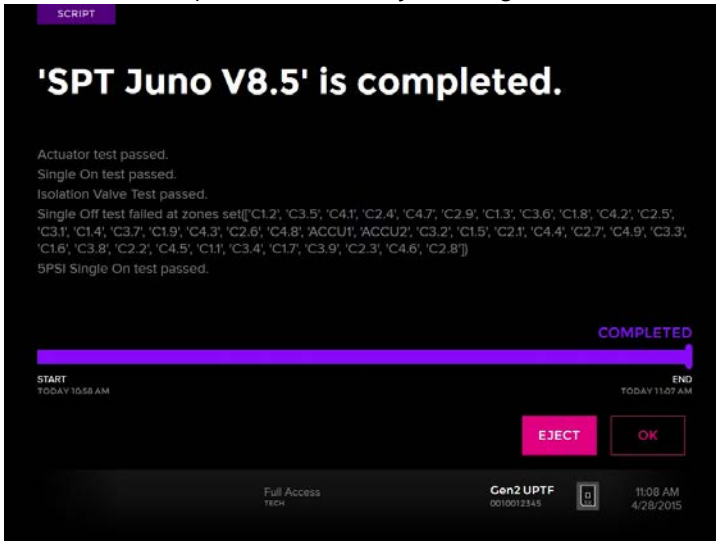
SCRIPT

'SPT Juno V8.5' is completed.

Actuator test passed.
Single On test passed.
Isolation Valve Test passed.
Single Off test failed at zones set(['C1.2', 'C3.5', 'C4.1', 'C2.4', 'C4.7', 'C2.9', 'C1.3', 'C3.6', 'C1.8', 'C4.2', 'C2.5', 'C3.1', 'C1.4', 'C3.7', 'C1.9', 'C4.3', 'C2.6', 'C4.8', 'ACCU1', 'ACCU2', 'C3.2', 'C1.5', 'C2.1', 'C4.4', 'C2.7', 'C4.9', 'C3.3', 'C1.6', 'C3.8', 'C2.2', 'C4.5', 'C1.1', 'C3.4', 'C1.7', 'C3.9', 'C2.3', 'C4.6', 'C2.8'])
5PSI Single On test passed.

COMPLETED

START
TODAY 10:58 AM

END
TODAY 11:07 AM

EJECT

OK

Full Access
TECH

Gen2 UPTF
0010012345

11:08 AM
4/28/2015